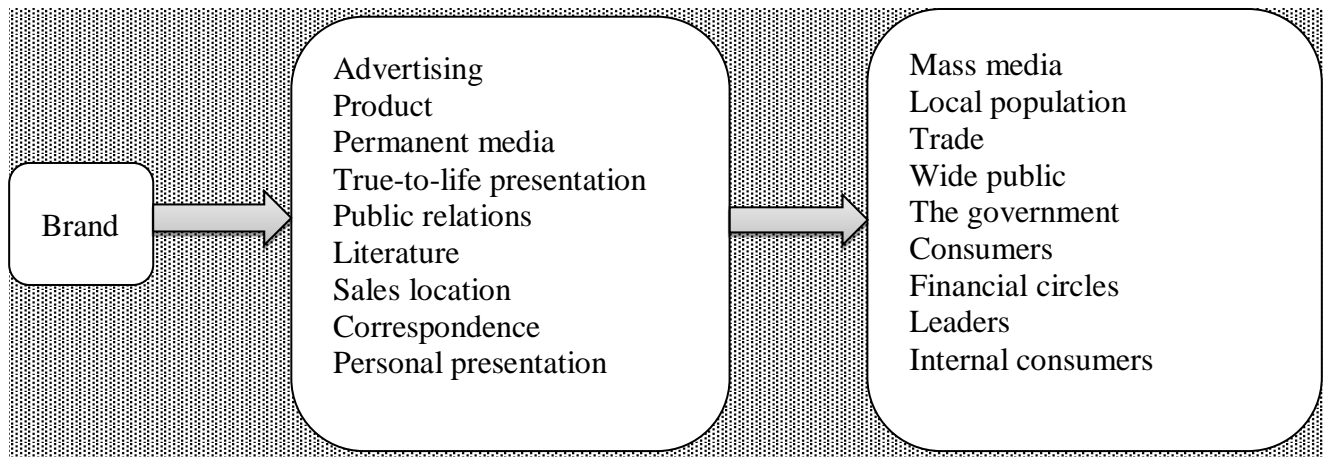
Brand

Advertising
Product
Permanent media
True-to-life presentation
Public relations
Literature
Sales location
Correspondence
Personal presentation

Mass media
Local population
Trade
Wide public
The government
Consumers
Financial circles
Leaders
Internal consumers